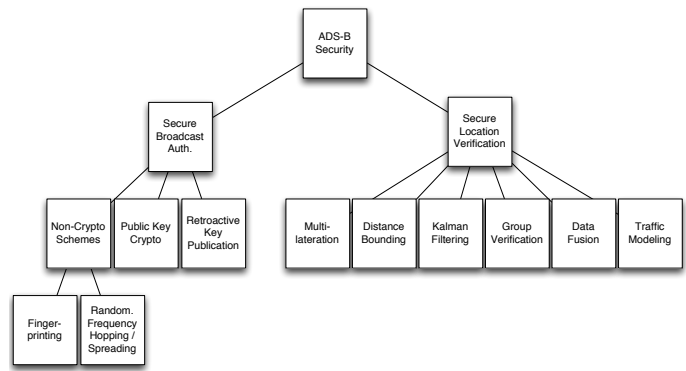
ADS-B Security

Secure Broadcast Auth.

Secure Location Verification

Non-Crypto Schemes

Public Key Crypto

Retroactive Key Publication

Multilateration

Distance Bounding

Kalman Filtering

Group Verification

Data Fusion

Traffic Modeling

Fingerprinting

Random. Frequency Hopping / Spreading